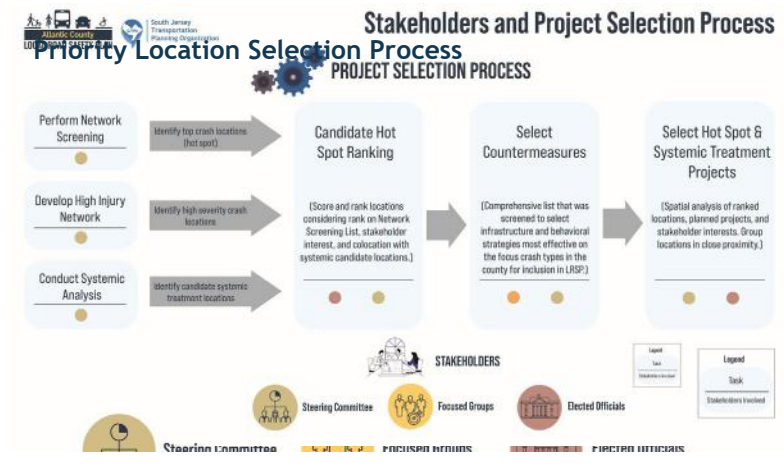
Atlantic County
LOCAL ROAD SAFETY PLAN

South Jersey Transportation Planning Organization

Stakeholders and Project Selection Process

Priority Location Selection Process

PROJECT SELECTION PROCESS

Perform Network Screening

Identify top crash locations (hot spot)

Develop High Injury Network

Identify high severity crash locations

Conduct Systemic Analysis

Identify candidate systemic treatment locations

Candidate Hot Spot Ranking

(Score and rank locations considering rank on Network Screening List, stakeholder interest, and colocation with systemic candidate locations.)

Select Countermeasures

(Comprehensive list that was screened to select infrastructure and behavioral strategies most effective on the focus crash types in the county for inclusion in LRSP.)

Select Hot Spot & Systemic Treatment Projects

(Spatial analysis of ranked locations, planned projects, and stakeholder interests. Group locations in close proximity.)

STAKEHOLDERS

Legend
Task
Stakeholders Involved

Legend
Task
Stakeholders Involved

Steering Committee

Focused Groups

Elected Officials

Steering Committee

Focused Groups

Elected Officials